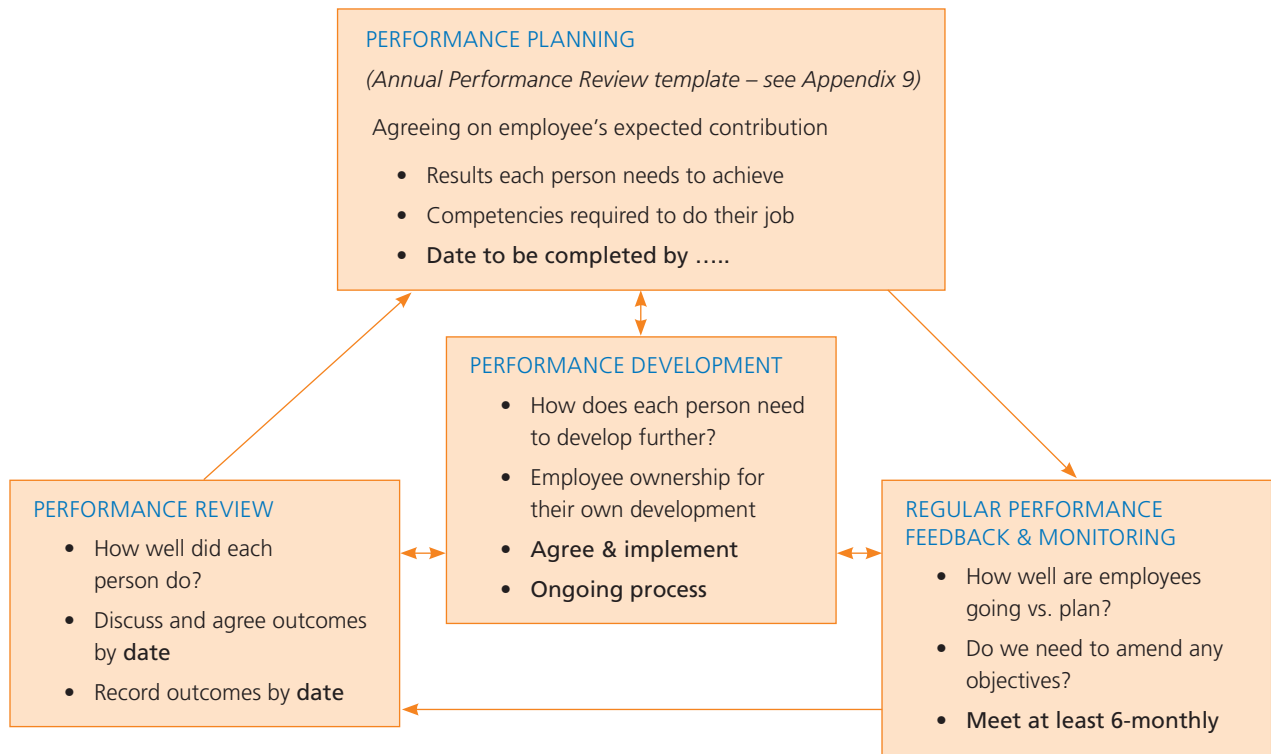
PERFORMANCE PLANNING

(Annual Performance Review template – see Appendix 9)

Agreeing on employee's expected contribution

- Results each person needs to achieve
- Competencies required to do their job
- Date to be completed by .....

PERFORMANCE DEVELOPMENT

- How does each person need to develop further?
- Employee ownership for their own development
- Agree & implement
- Ongoing process

PERFORMANCE REVIEW

- How well did each person do?
- Discuss and agree outcomes by date
- Record outcomes by date

REGULAR PERFORMANCE FEEDBACK & MONITORING

- How well are employees going vs. plan?
- Do we need to amend any objectives?
- Meet at least 6-monthly